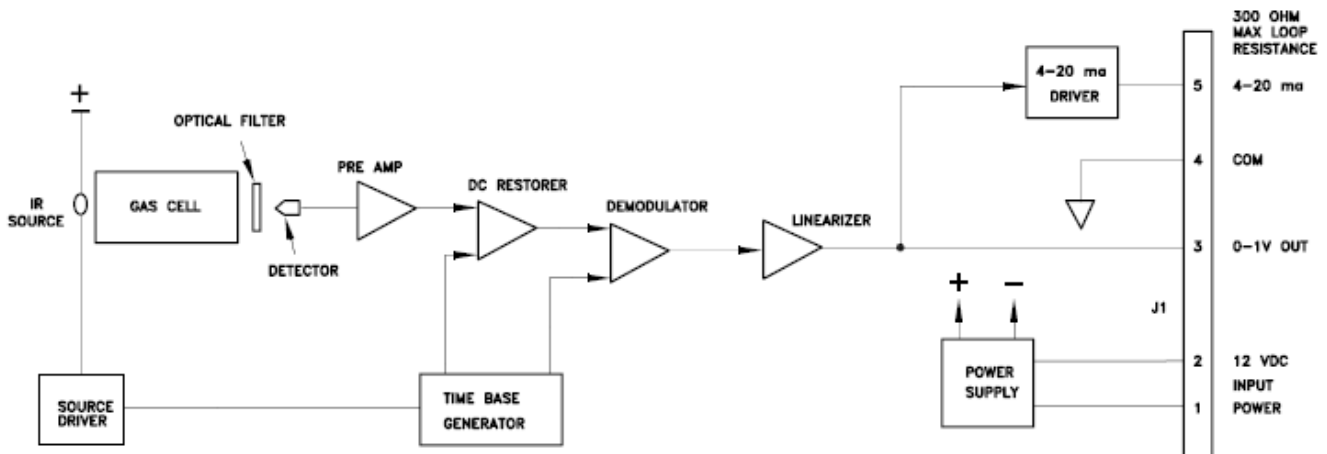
300 OHM MAX LOOP RESISTANCE

+

−

OPTICAL FILTER

IR SOURCE

GAS CELL

DETECTOR

PRE AMP

DC RESTORER

DEMODULATOR

LINEARIZER

4-20 ma DRIVER

5 4-20 ma

4 COM

3 0-1V OUT

+ −

J1

POWER SUPPLY

2 12 VDC INPUT

1 POWER

SOURCE DRIVER

TIME BASE GENERATOR